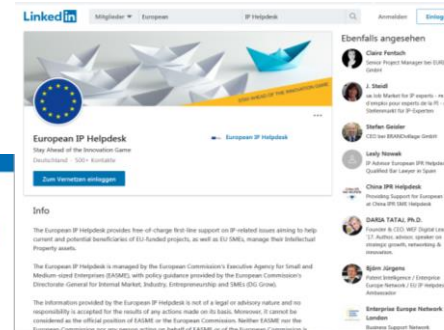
LinkedIn Mitglieder ▾ European IP Helpdesk Anmelden Einlog

STAY AHEAD OF THE INNOVATION GAME

European IP Helpdesk
Stay Ahead of the Innovation Game
Deutschland · 500+ Kontakte

European IP Helpdesk

Zum Vernetzen einloggen

Info

The European IP Helpdesk provides free-of-charge first-line support on IP-related issues aiming to help current and potential beneficiaries of EU-funded projects, as well as EU SMEs, manage their Intellectual Property assets.

The European IP Helpdesk is managed by the European Commission's Executive Agency for Small and Medium-sized Enterprises (EASME), with policy guidance provided by the European Commission's Directorate-General for Internal Market, Industry, Entrepreneurship and SMEs (DG Grow).

The information provided by the European IP Helpdesk is not of a legal or advisory nature and no responsibility is accepted for the results of any actions made on its basis. Moreover, it cannot be considered as the official position of EASME or the European Commission. Neither EASME nor the European Commission nor any person acting on behalf of EASME or of the European Commission is

Ebenfalls angesehen

Claire Pentsch
Senior Project Manager bei EURE GmbH

J. Steidl
eu Job Market for IP experts - re d'emploi pour experts de la PI - Stellenmarkt für IP-Experten

Stefan Geisler
CEO bei BRANDefense GmbH

Lesly Nowak
IP Advisor European IPR Helpdes Qualified Bar Lawyer in Spain

China IPR Helpdesk
Providing Support for European at China IPR SME Helpdesk

DARIA TATAJ, Ph.D.
Founder & CEO, WEF Digital Lea '17. Author, advisor, speaker on strategic growth, networking & innovation.

Björn Jürgens
Patent Intelligence / Enterprise Europe Network / EU IP Helpdes Ambassador

Enterprise Europe Network London
Business Support Network